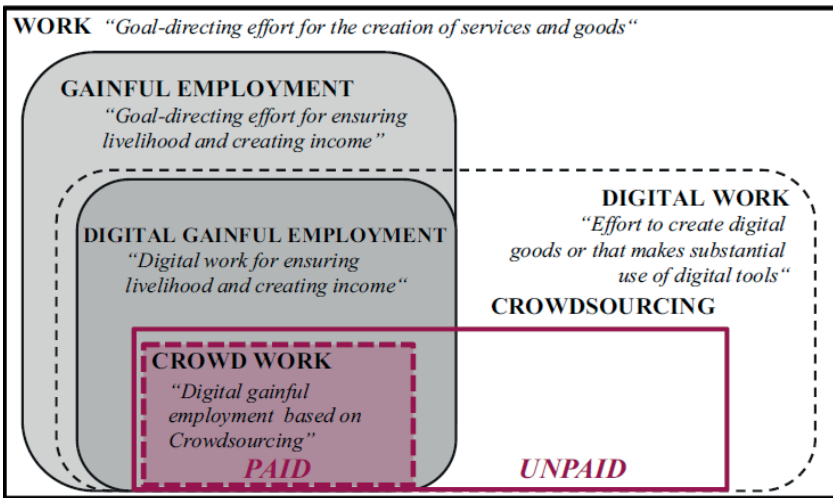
WORK "Goal-directing effort for the creation of services and goods"

GAINFUL EMPLOYMENT
"Goal-directing effort for ensuring livelihood and creating income"

DIGITAL WORK
"Effort to create digital goods or that makes substantial use of digital tools"

DIGITAL GAINFUL EMPLOYMENT
"Digital work for ensuring livelihood and creating income"

CROWDSOURCING

CROWD WORK
"Digital gainful employment based on Crowdsourcing"

PAID

UNPAID